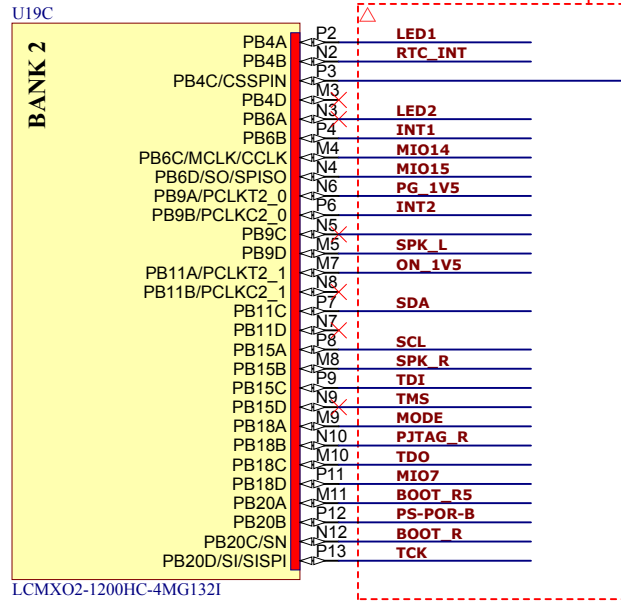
U19C

BANK 2

PB4A
PB4B
PB4C/CSSPIN
PB4D
PB6A
PB6B
PB6C/MCLK/CCLK
PB6D/SO/SPISO
PB9A/PCLKT2_0
PB9B/PCLKC2_0
PB9C
PB9D
PB11A/PCLKT2_1
PB11B/PCLKC2_1
PB11C
PB11D
PB15A
PB15B
PB15C
PB15D
PB18A
PB18B
PB18C
PB18D
PB20A
PB20B
PB20C/SN
PB20D/SI/SISPI

P2
N2
P3
M3
N3
P4
M4
N4
N6
P6
N5
M5
M7
N8
P7
N7
P8
M8
P9
N9
M9
N10
M10
P11
M11
P12
N12
P13

LED1
RTC_INT
LED2
INT1
MIO14
MIO15
PG_1V5
INT2
SPK_L
ON_1V5
SDA
SCL
SPK_R
TDI
TMS
MODE
PJTAG_R
TDO
MIO7
BOOT_R5
PS-POR-B
BOOT_R
TCK

LCMXO2-1200HC-4MG132I